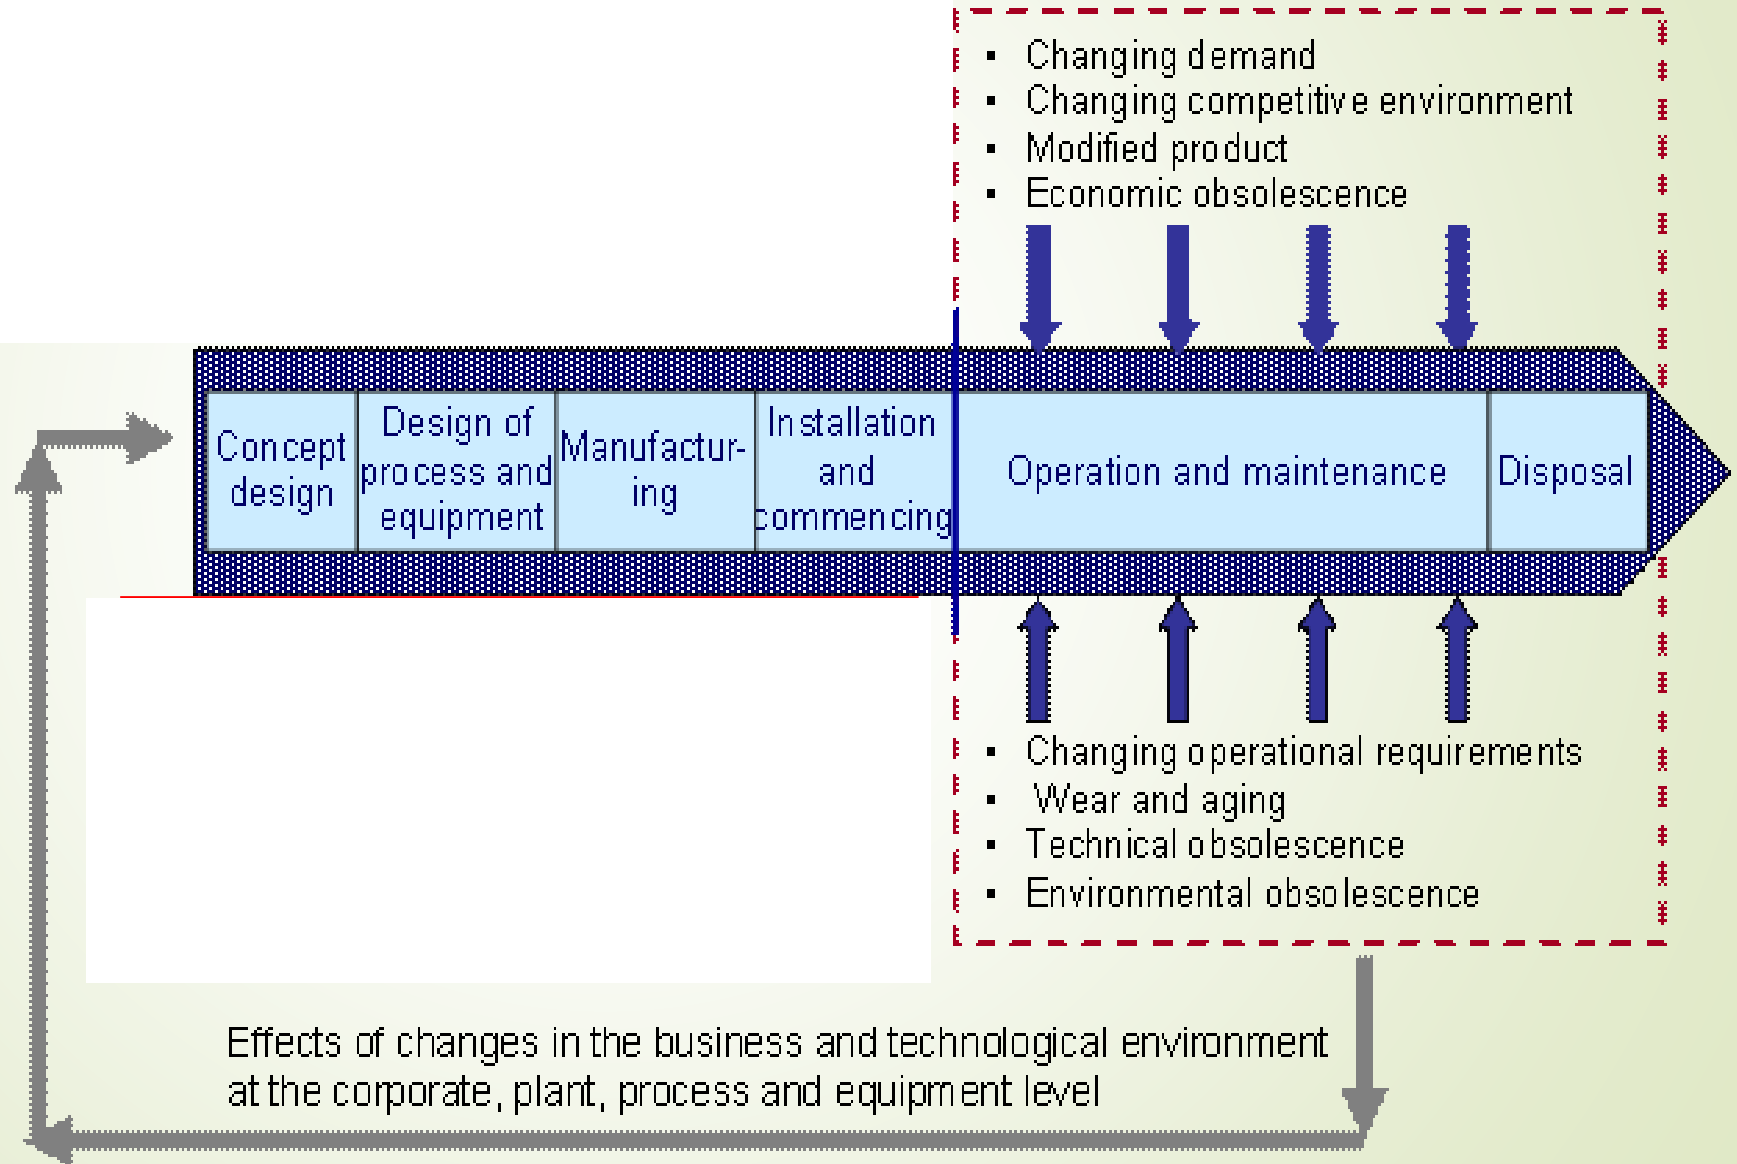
▪ Changing demand
▪ Changing competitive environment
▪ Modified product
▪ Economic obsolescence

Concept design

Design of process and equipment

Manufacturing

Installation and commencing

Operation and maintenance

Disposal

▪ Changing operational requirements
▪ Wear and aging
▪ Technical obsolescence
▪ Environmental obsolescence

Effects of changes in the business and technological environment at the corporate, plant, process and equipment level